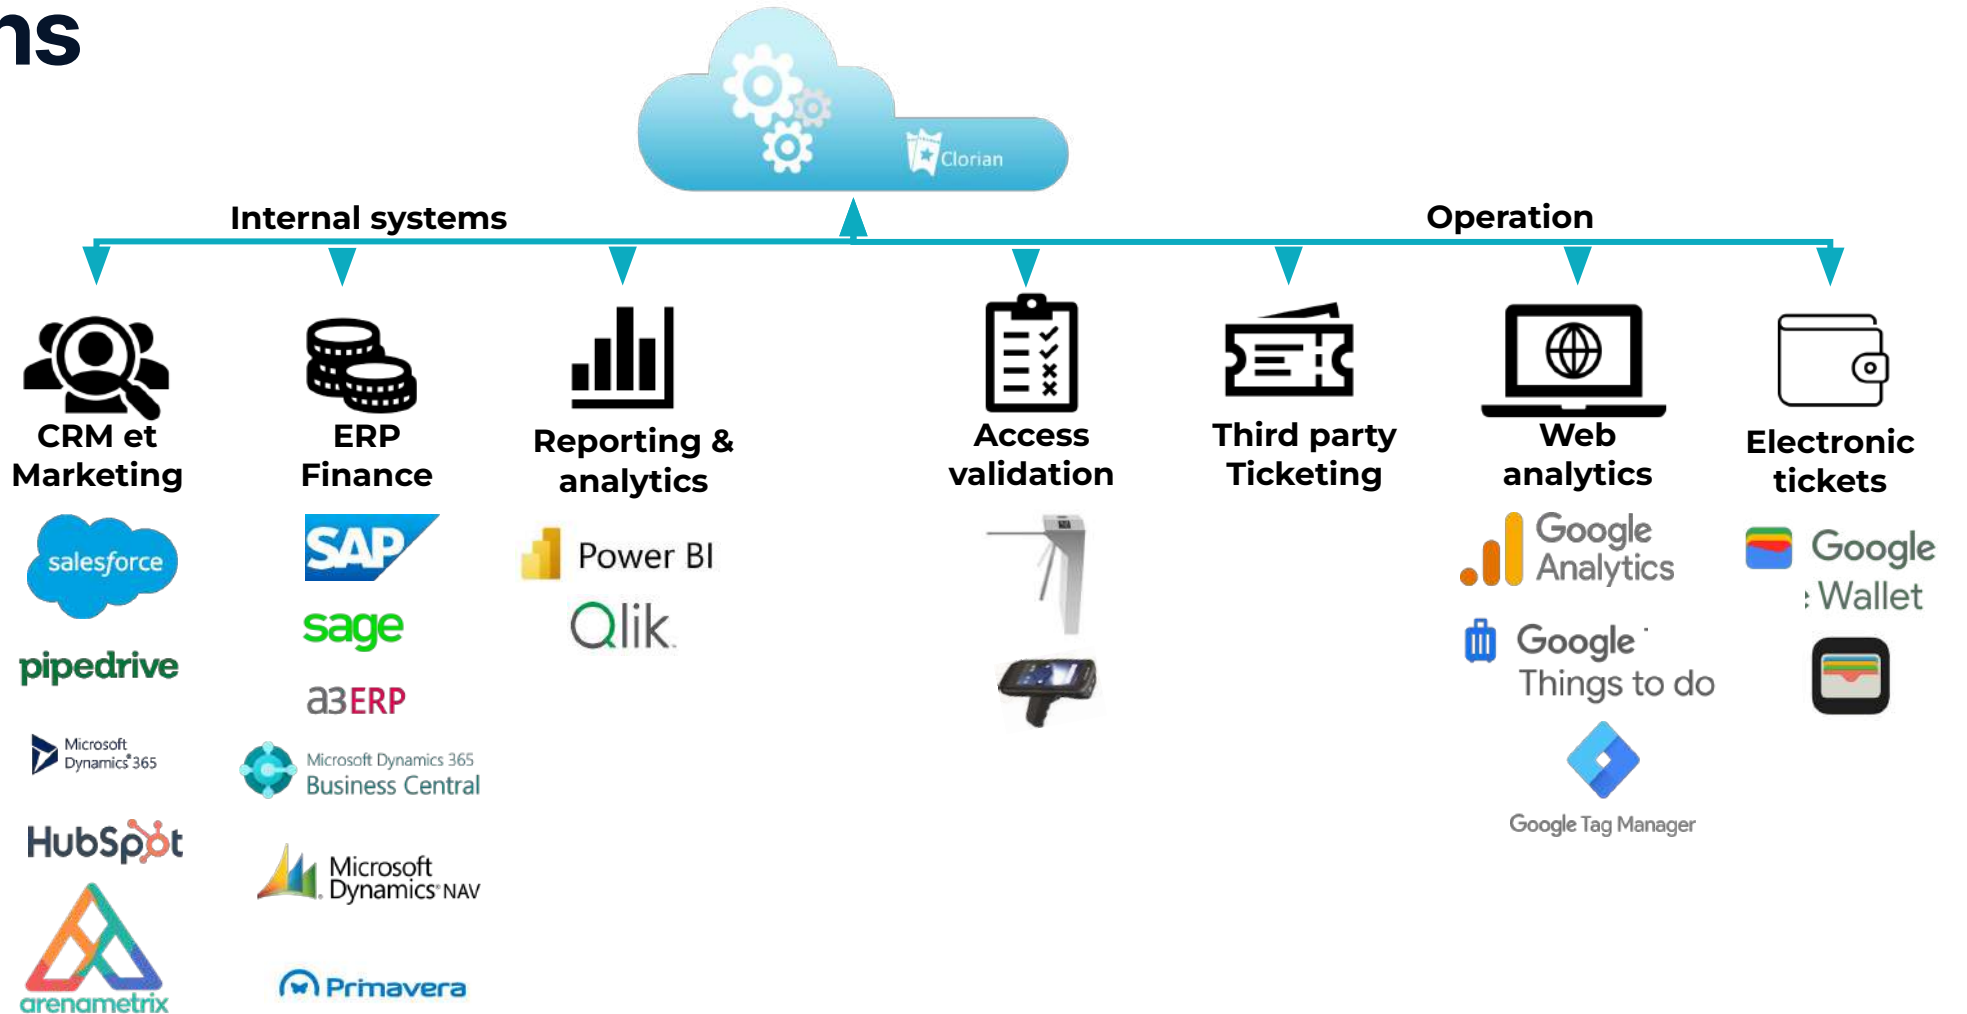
ns

Clorian

Internal systems

Operation

CRM et Marketing

ERP Finance

Reporting & analytics

Access validation

Third party Ticketing

Web analytics

Electronic tickets

salesforce

pipedrive

Microsoft Dynamics 365

HubSpot

arenametrix

SAP

sage

a3ERP

Microsoft Dynamics 365 Business Central

Microsoft Dynamics NAV

Primavera

Power BI

Qlik

Google Analytics

Google Things to do

Google Tag Manager

Google Wallet